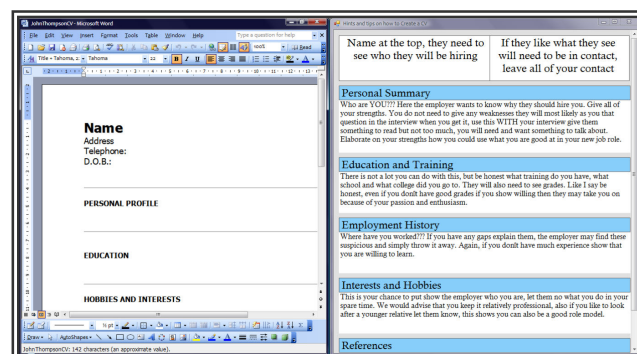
JohnThompsonCV - Microsoft Word

File Edit View Insert Format Tools Table Window Help

Type a question for help

Read

Title + Tahoma, 2 Tahoma 22 B I U

Name
Address
Telephone:
D.O.B.:

PERSONAL PROFILE

EDUCATION

HOBBIES AND INTERESTS

Draw AutoShapes

JohnThompsonCV: 142 characters (an approximate value).

Hints and tips on how to create a CV

| Name at the top, they need to see who they will be hiring | If they like what they see will need to be in contact, leave all of your contact |
|---|---|

Personal Summary

Who are YOU??? Here the employer wants to know why they should hire you. Give all of your strengths. You do not need to give any weaknesses they will most likely as you that question in the interview when you get it, use this WITH your interview give them something to read but not too much, you will need and want something to talk about. Elaborate on your strengths how you could use what you are good at in your new job role.

Education and Training

There is not a lot you can do with this, but be honest what training do you have, what school and what college did you go to. They will also need to see grades. Like I say be honest, even if you donlt have good grades if you show willing then they may take you on because of your passion and enthusiasm.

Employment History

Where have you worked??? If you have any gaps explain them, the employer may find these suspicious and simply throw it away. Again, if you donlt have much experience show that you are willing to learn.

Interests and Hobbies

This is your chance to put show the employer who you are, let them no what you do in your spare time. We would advise that you keep it relatively professional, also if you like to look after a younger relative let them know, this shows you can also be a good role model.

References